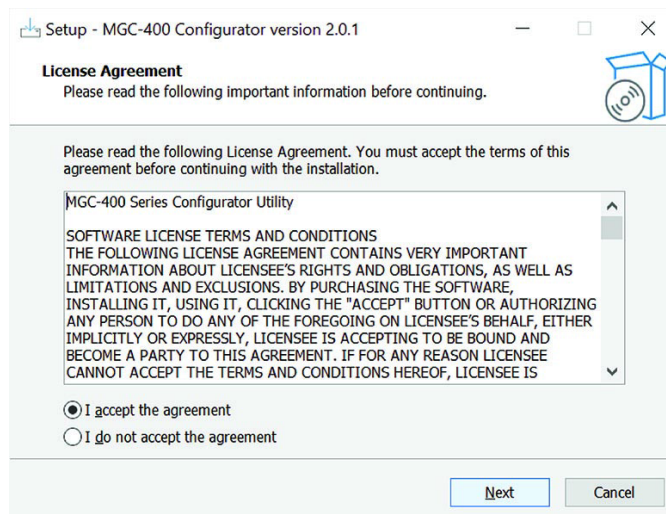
Setup - MGC-400 Configurator version 2.0.1

License Agreement
Please read the following important information before continuing.

Please read the following License Agreement. You must accept the terms of this agreement before continuing with the installation.

MGC-400 Series Configurator Utility

SOFTWARE LICENSE TERMS AND CONDITIONS
THE FOLLOWING LICENSE AGREEMENT CONTAINS VERY IMPORTANT INFORMATION ABOUT LICENSEE'S RIGHTS AND OBLIGATIONS, AS WELL AS LIMITATIONS AND EXCLUSIONS. BY PURCHASING THE SOFTWARE, INSTALLING IT, USING IT, CLICKING THE "ACCEPT" BUTTON OR AUTHORIZING ANY PERSON TO DO ANY OF THE FOREGOING ON LICENSEE'S BEHALF, EITHER IMPLICITLY OR EXPRESSLY, LICENSEE IS ACCEPTING TO BE BOUND AND BECOME A PARTY TO THIS AGREEMENT. IF FOR ANY REASON LICENSEE CANNOT ACCEPT THE TERMS AND CONDITIONS HEREOF, LICENSEE IS

I accept the agreement
I do not accept the agreement

Next
Cancel